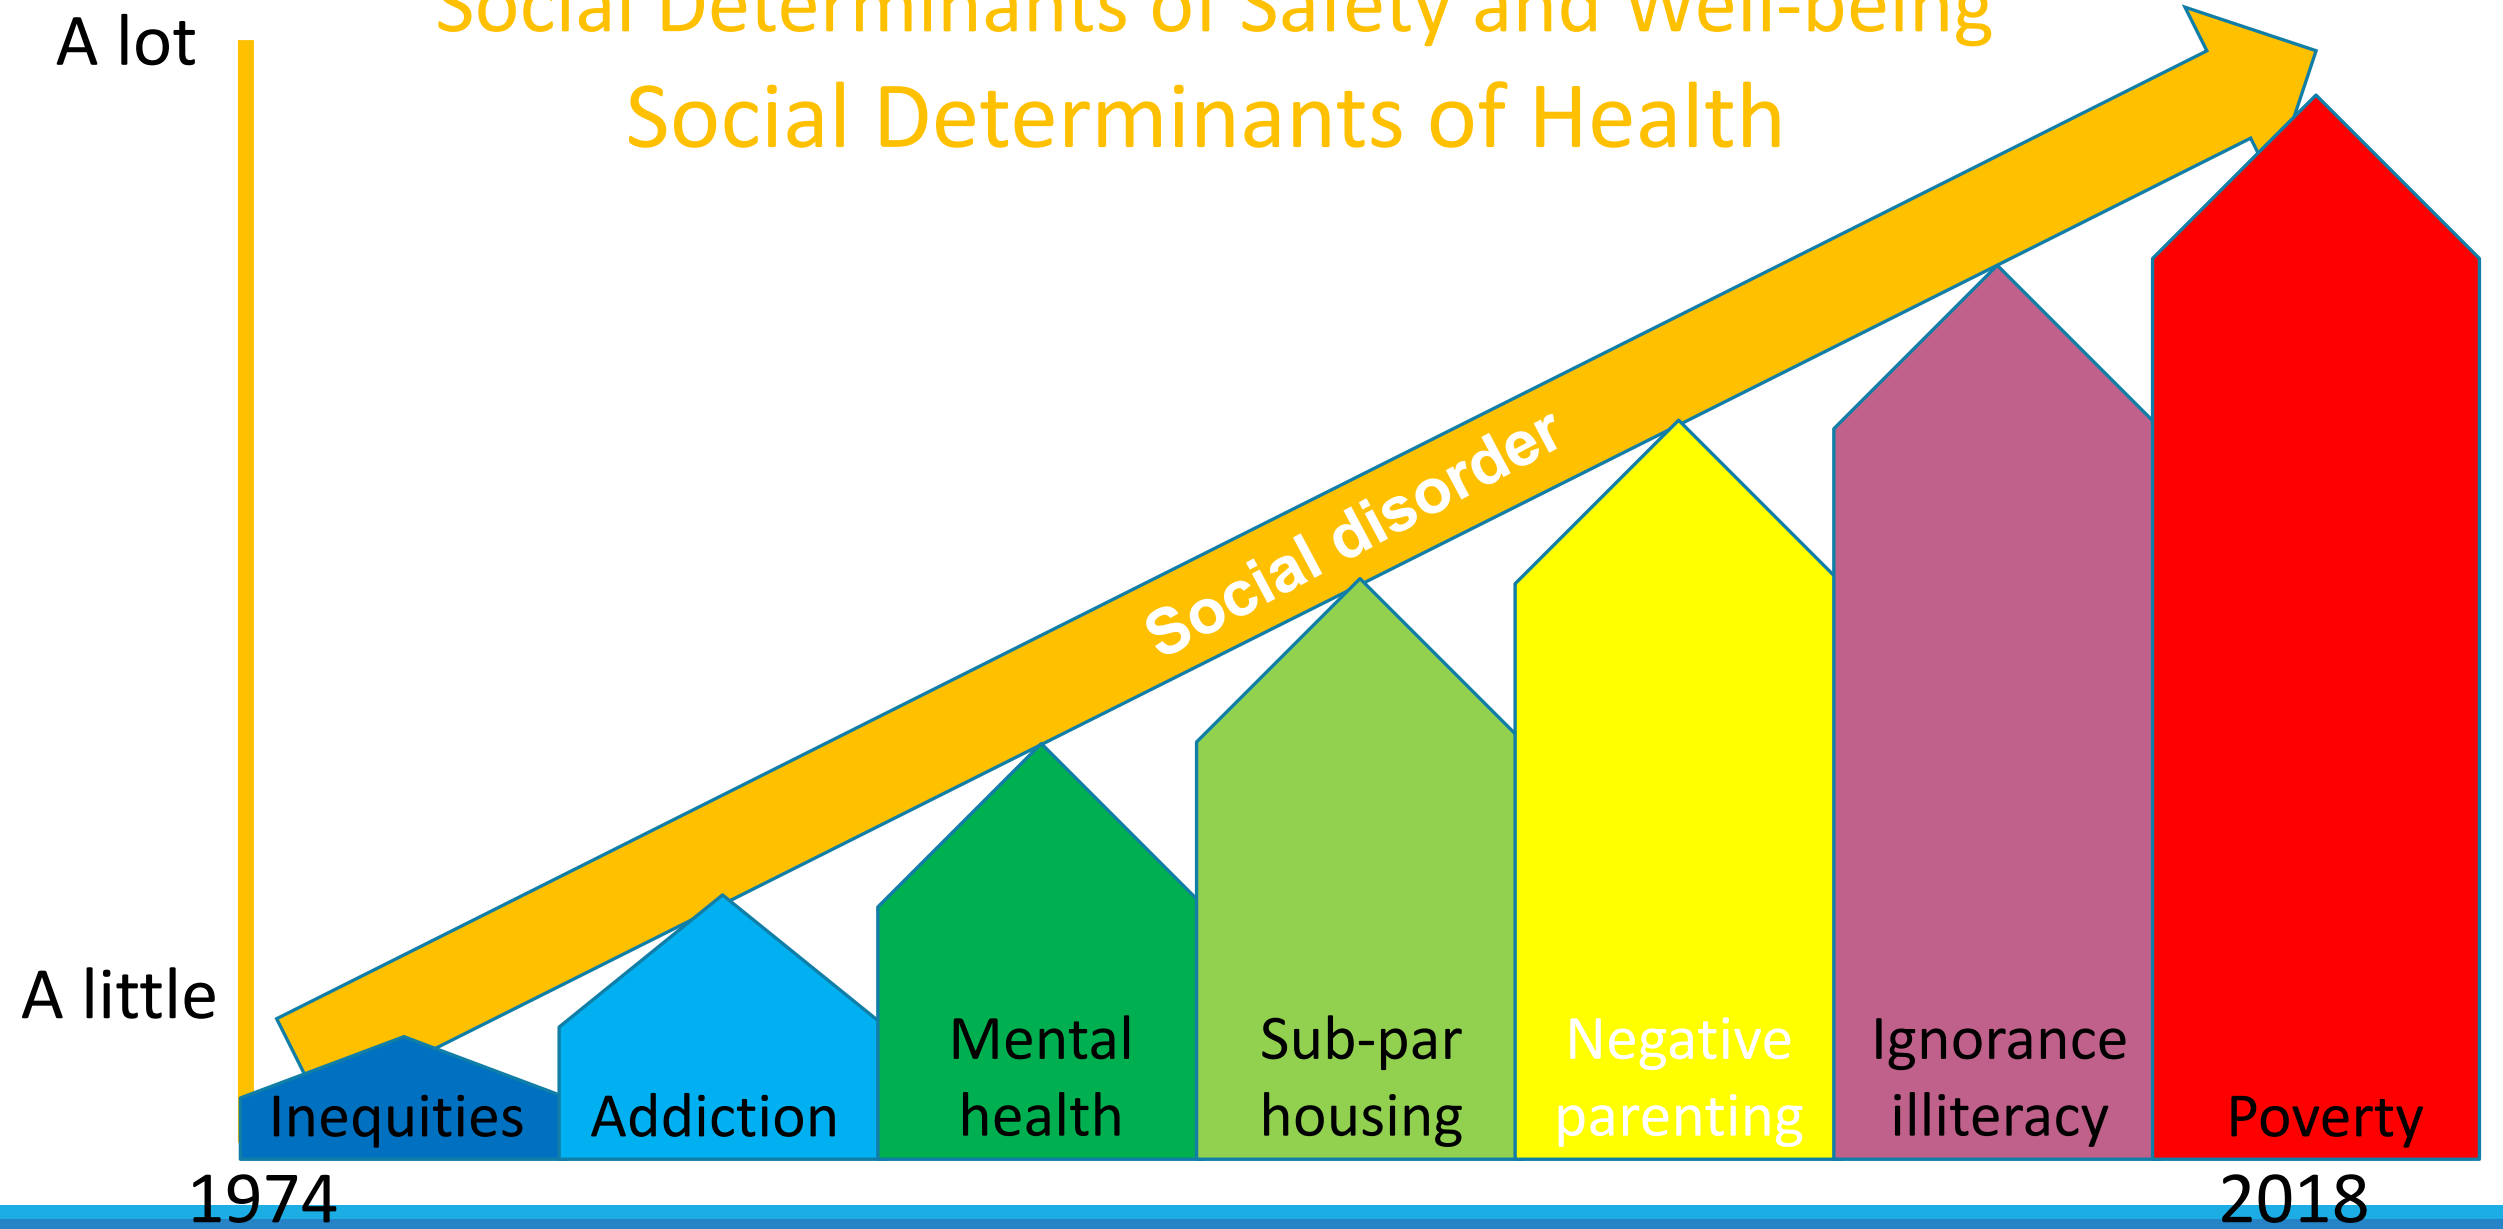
A lot

Social Determinants of Safety and Well-being
Social Determinants of Health

Social disorder

A little

Inequities
Addiction
Mental health
Sub-par housing
Negative parenting
Ignorance illiteracy
Poverty

1974
2018